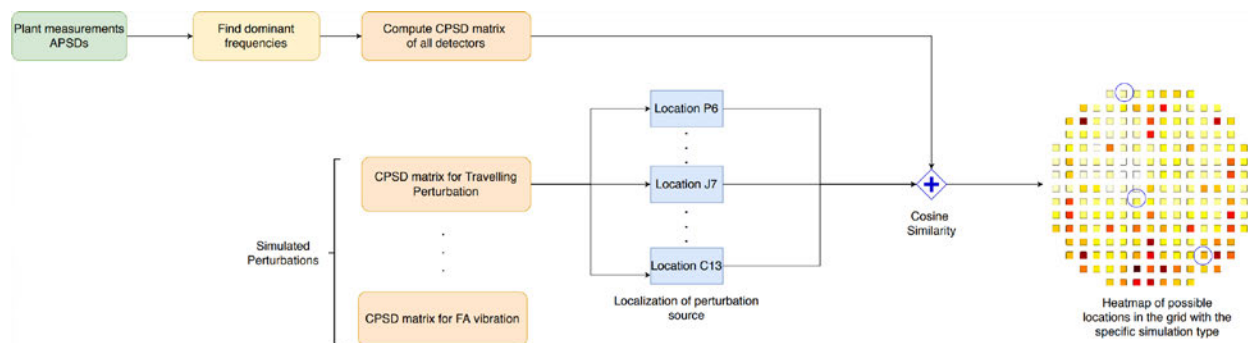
Plant measurements APSDs

Find dominant frequencies

Compute CPSD matrix of all detectors

Location P6

Location J7

Location C13

Simulated Perturbations

CPSD matrix for Travelling Perturbation

CPSD matrix for FA vibration

Localization of perturbation source

Cosine Similarity

Heatmap of possible locations in the grid with the specific simulation type